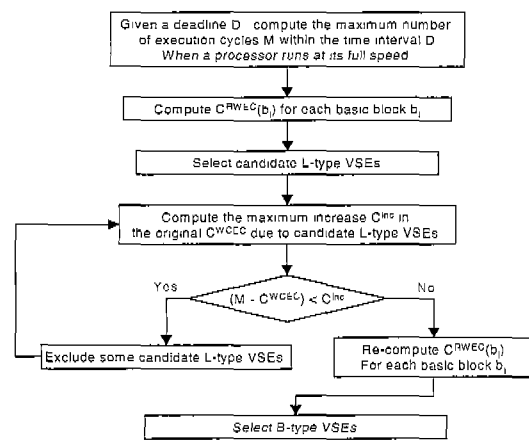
Given a deadline D compute the maximum number of execution cycles M within the time interval D When a processor runs at its full speed

Compute $C^{RWEC}(b_i)$ for each basic block $b_i$

Select candidate L-type VSEs

Compute the maximum increase $C^{inc}$ in the original $C^{WCEC}$ due to candidate L-type VSEs

Yes

$(M - C^{WCEC}) < C^{inc}$

No

Exclude some candidate L-type VSEs

Re-compute $C^{RWEC}(b_i)$ For each basic block $b_i$

Select B-type VSEs